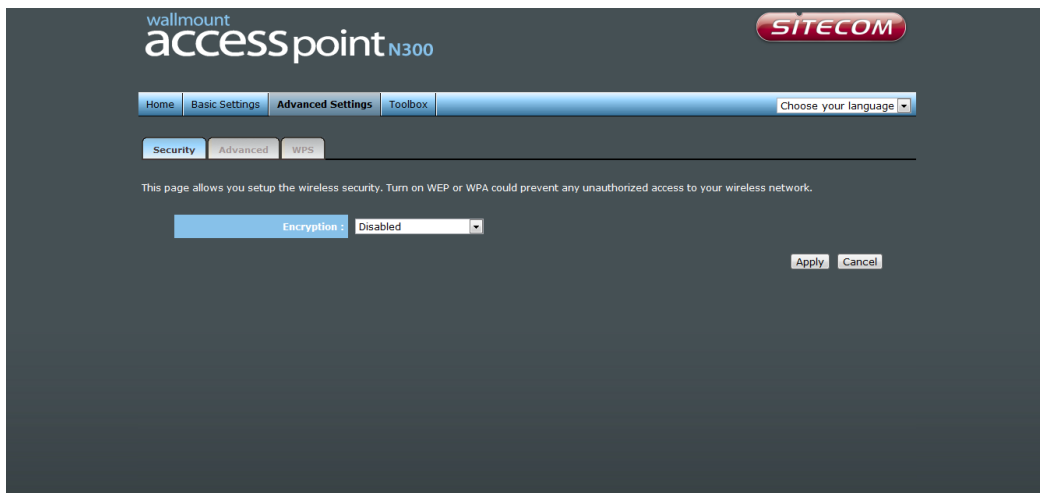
wallmount
accesspoint N300

SITECOM

Home | Basic Settings | Advanced Settings | Toolbox

Choose your language

Security | Advanced | WPS

This page allows you setup the wireless security. Turn on WEP or WPA could prevent any unauthorized access to your wireless network.

Encryption : Disabled

Apply Cancel